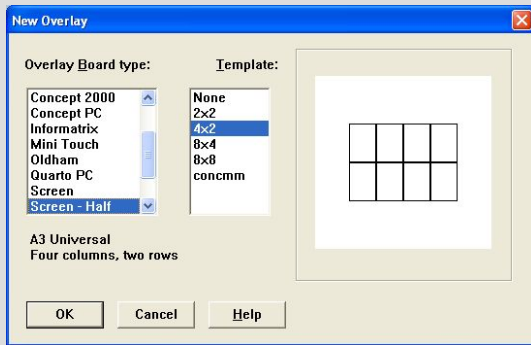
New Overlay

Overlay Board type:

Concept 2000
Concept PC
Informatrix
Mini Touch
Oldham
Quarto PC
Screen
Screen - Half

Template:

None
2x2
4x2
8x4
8x8
concmm

A3 Universal
Four columns, two rows

OK
Cancel
Help